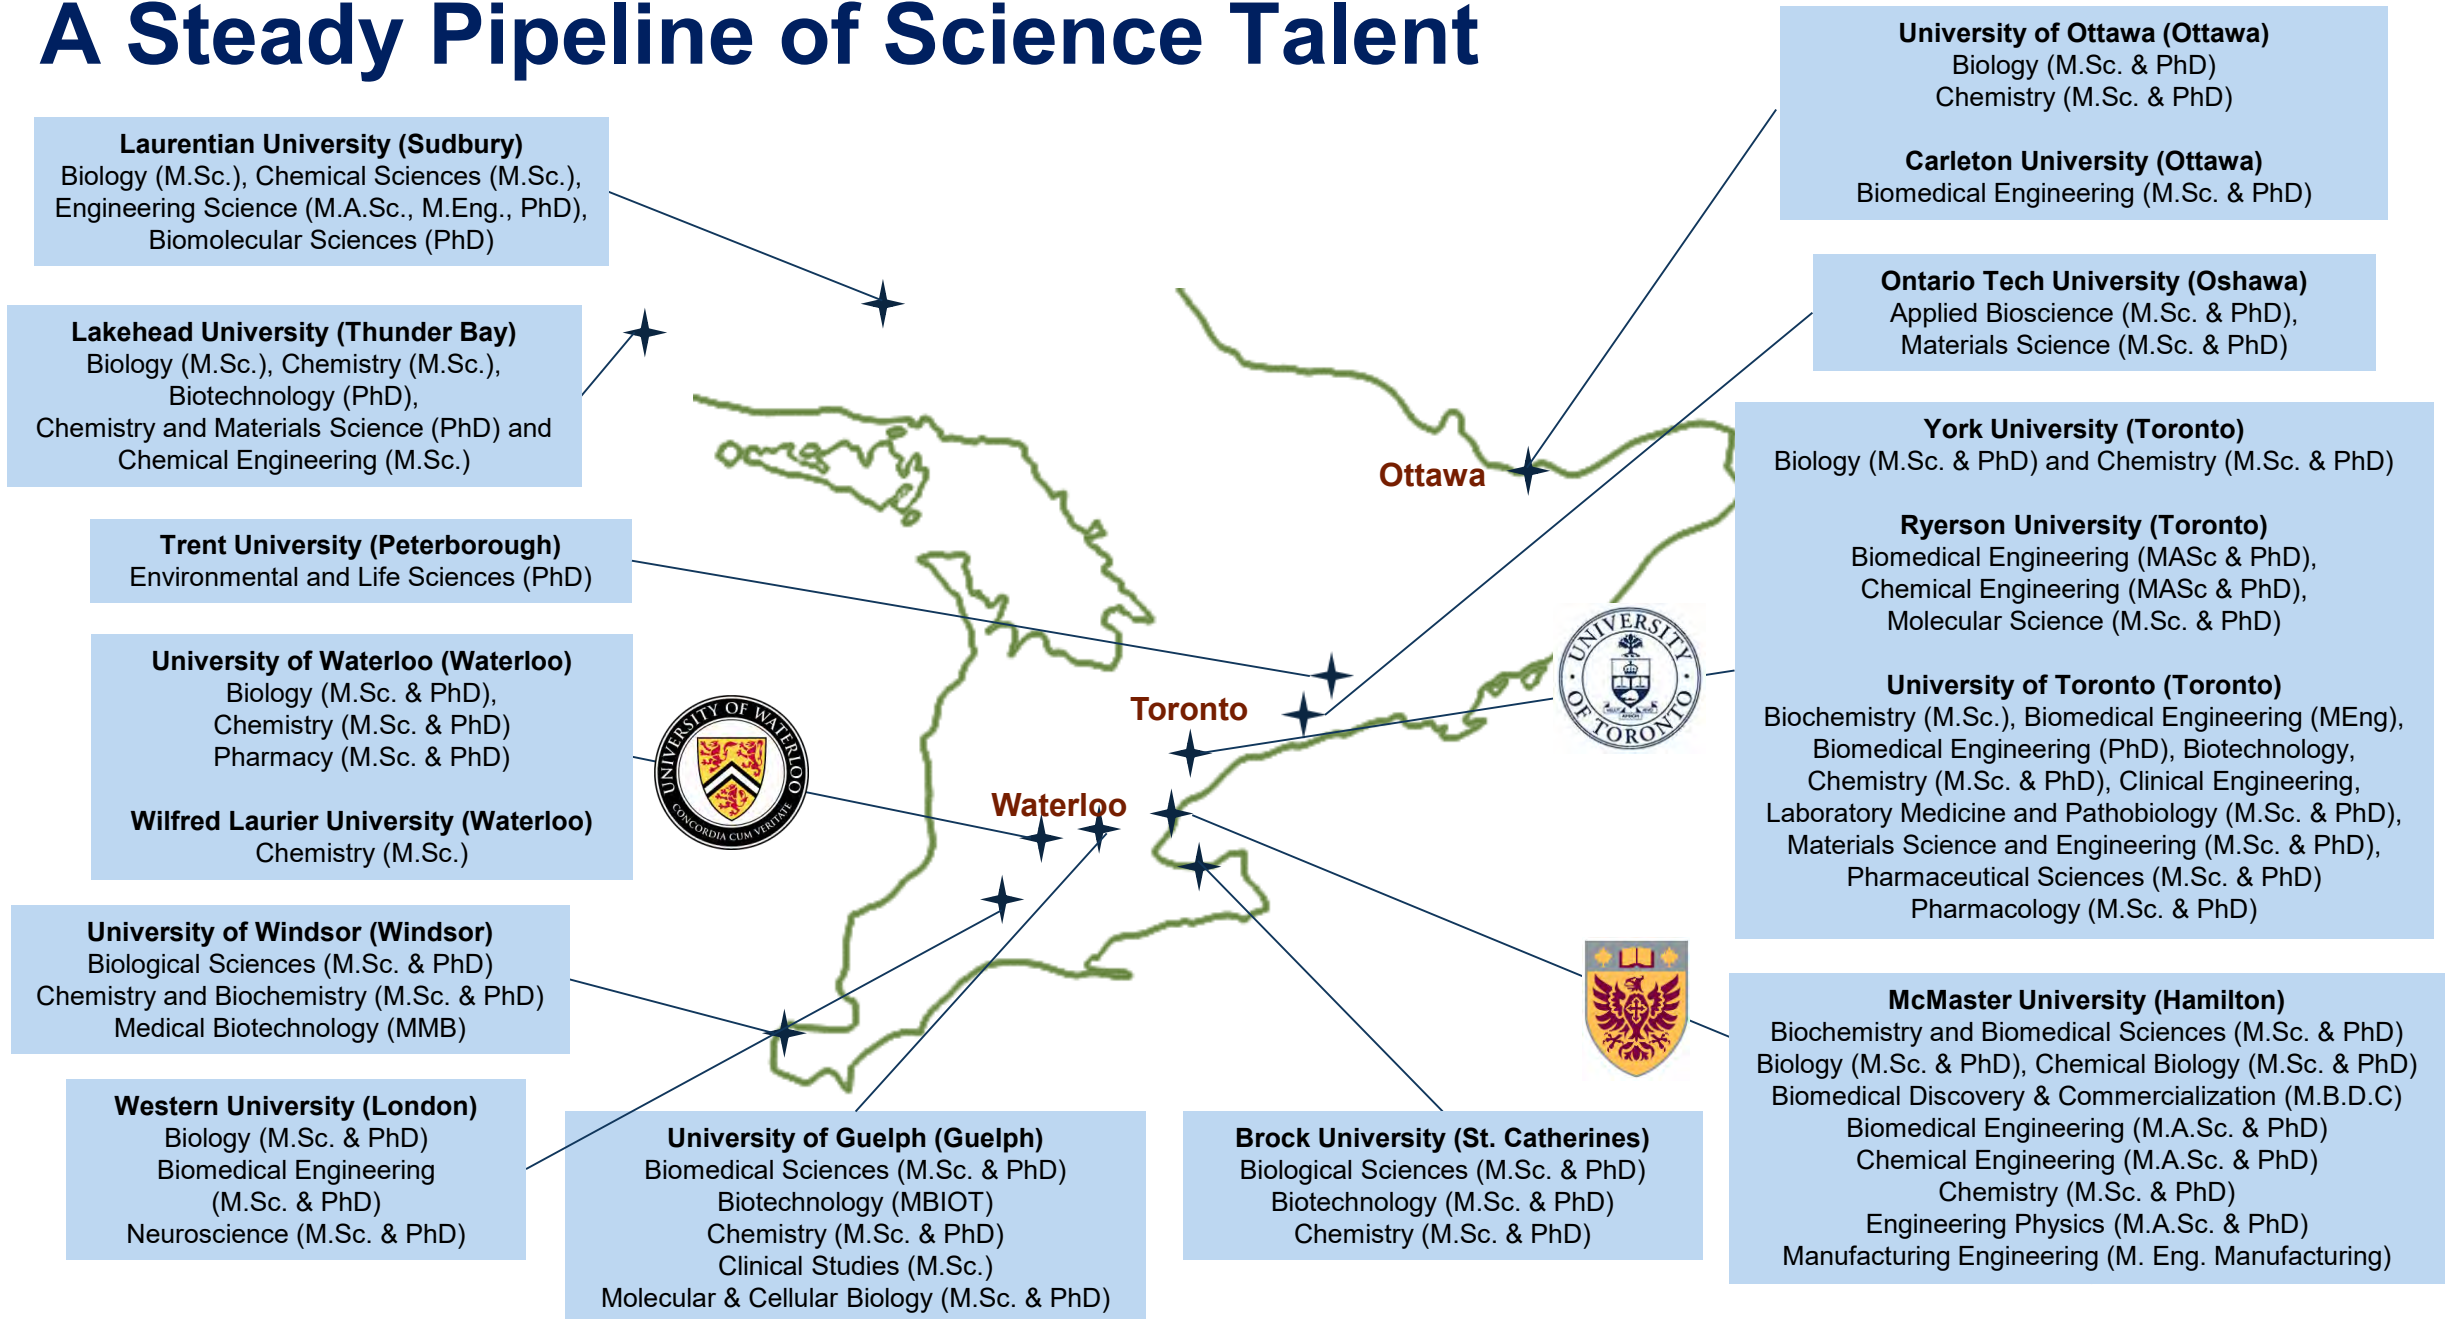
A Steady Pipeline of Science Talent

Laurentian University (Sudbury)
Biology (M.Sc.), Chemical Sciences (M.Sc.), Engineering Science (M.A.Sc., M.Eng., PhD), Biomolecular Sciences (PhD)

Lakehead University (Thunder Bay)
Biology (M.Sc.), Chemistry (M.Sc.), Biotechnology (PhD), Chemistry and Materials Science (PhD) and Chemical Engineering (M.Sc.)

Trent University (Peterborough)
Environmental and Life Sciences (PhD)

University of Waterloo (Waterloo)
Biology (M.Sc. & PhD), Chemistry (M.Sc. & PhD) Pharmacy (M.Sc. & PhD)

Wilfred Laurier University (Waterloo)
Chemistry (M.Sc.)

University of Windsor (Windsor)
Biological Sciences (M.Sc. & PhD) Chemistry and Biochemistry (M.Sc. & PhD) Medical Biotechnology (MMB)

Western University (London)
Biology (M.Sc. & PhD) Biomedical Engineering (M.Sc. & PhD) Neuroscience (M.Sc. & PhD)

University of Guelph (Guelph)
Biomedical Sciences (M.Sc. & PhD) Biotechnology (MBIOT) Chemistry (M.Sc. & PhD) Clinical Studies (M.Sc.) Molecular & Cellular Biology (M.Sc. & PhD)

Brock University (St. Catherines)
Biological Sciences (M.Sc. & PhD) Biotechnology (M.Sc. & PhD) Chemistry (M.Sc. & PhD)

University of Ottawa (Ottawa)
Biology (M.Sc. & PhD) Chemistry (M.Sc. & PhD)

Carleton University (Ottawa)
Biomedical Engineering (M.Sc. & PhD)

Ontario Tech University (Oshawa)
Applied Bioscience (M.Sc. & PhD), Materials Science (M.Sc. & PhD)

York University (Toronto)
Biology (M.Sc. & PhD) and Chemistry (M.Sc. & PhD)

Ryerson University (Toronto)
Biomedical Engineering (MASc & PhD), Chemical Engineering (MASc & PhD), Molecular Science (M.Sc. & PhD)

University of Toronto (Toronto)
Biochemistry (M.Sc.), Biomedical Engineering (MEng), Biomedical Engineering (PhD), Biotechnology, Chemistry (M.Sc. & PhD), Clinical Engineering, Laboratory Medicine and Pathobiology (M.Sc. & PhD), Materials Science and Engineering (M.Sc. & PhD), Pharmaceutical Sciences (M.Sc. & PhD) Pharmacology (M.Sc. & PhD)

McMaster University (Hamilton)
Biochemistry and Biomedical Sciences (M.Sc. & PhD) Biology (M.Sc. & PhD), Chemical Biology (M.Sc. & PhD) Biomedical Discovery & Commercialization (M.B.D.C) Biomedical Engineering (M.A.Sc. & PhD) Chemical Engineering (M.A.Sc. & PhD) Chemistry (M.Sc. & PhD) Engineering Physics (M.A.Sc. & PhD) Manufacturing Engineering (M. Eng. Manufacturing)

Ottawa
Toronto
Waterloo

UNIVERSITY OF WATERLOO CONCORDIA CUM VERITATE
UNIVERSITY OF TORONTO